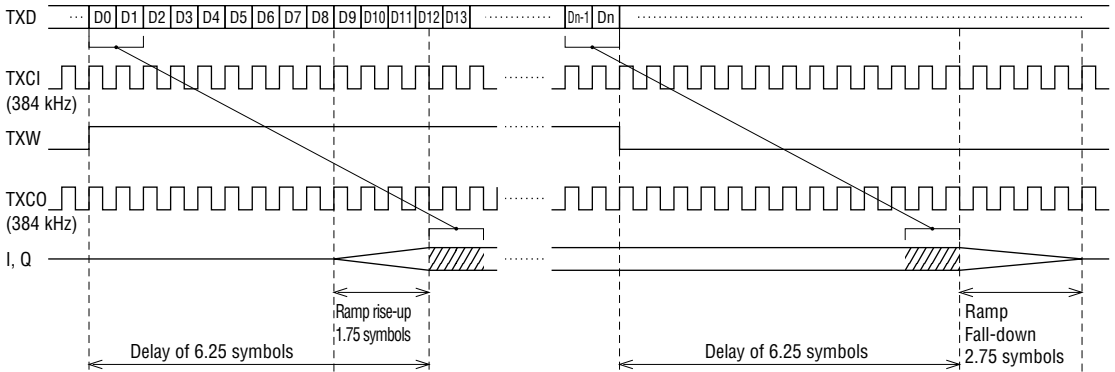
TXD D0 D1 D2 D3 D4 D5 D6 D7 D8 D9 D10 D11 D12 D13 Dn-1 Dn

TXCI
(384 kHz)

TXW

TXCO
(384 kHz)

I, Q

Ramp rise-up
1.75 symbols

Delay of 6.25 symbols

Delay of 6.25 symbols

Ramp
Fall-down
2.75 symbols